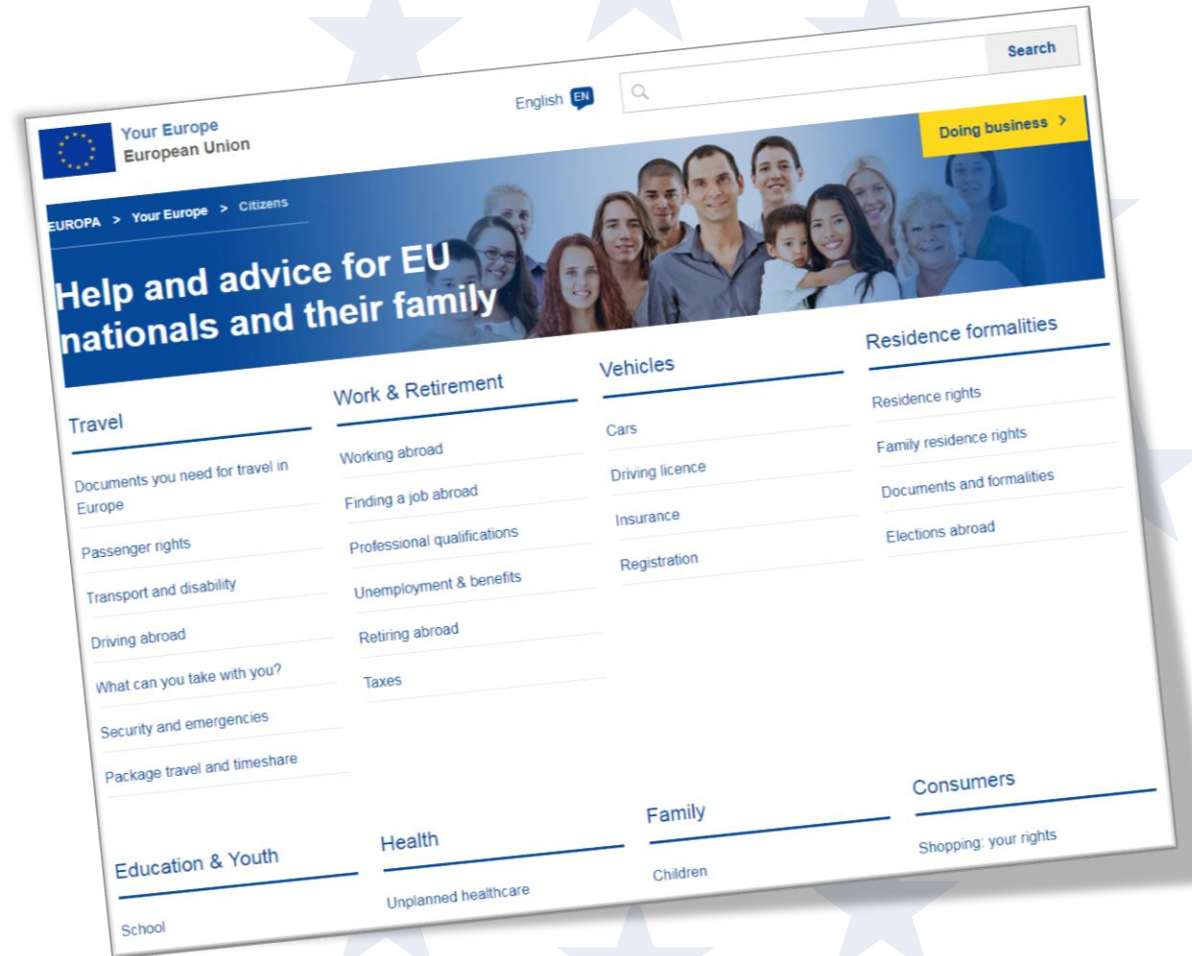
English EN

Search

Your Europe
European Union

Doing business >

EUROPA > Your Europe > Citizens

Help and advice for EU nationals and their family

Travel

Documents you need for travel in Europe

Passenger rights

Transport and disability

Driving abroad

What can you take with you?

Security and emergencies

Package travel and timeshare

Work & Retirement

Working abroad

Finding a job abroad

Professional qualifications

Unemployment & benefits

Retiring abroad

Taxes

Vehicles

Cars

Driving licence

Insurance

Registration

Residence formalities

Residence rights

Family residence rights

Documents and formalities

Elections abroad

Education & Youth

School

Health

Unplanned healthcare

Family

Children

Consumers

Shopping: your rights